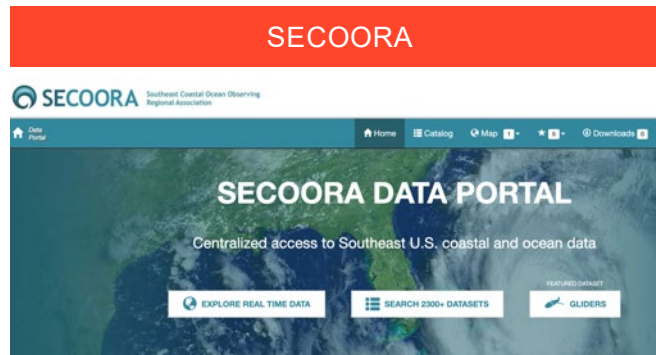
SECOORA

SECOORA Southeast Coastal Ocean Observing Regional Association

Data Portal

Home Catalog Map 1 ★ 5 Downloads 0

SECOORA DATA PORTAL

Centralized access to Southeast U.S. coastal and ocean data

FEATURED DATASET

EXPLORE REAL TIME DATA

SEARCH 2300+ DATASETS

GLIDERS